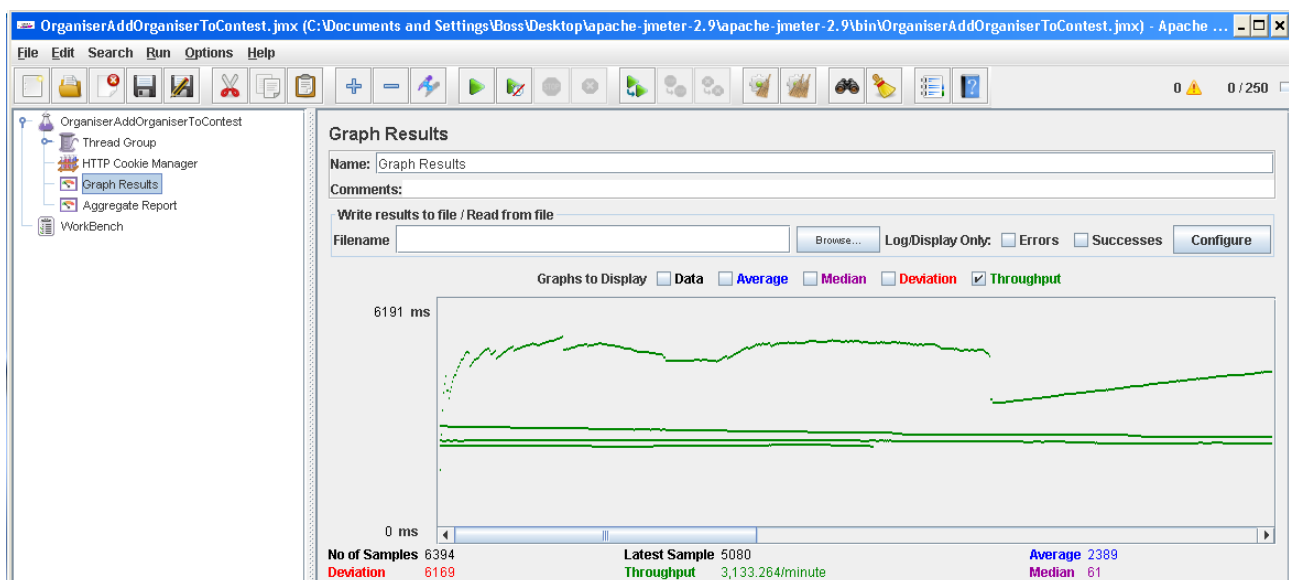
OrganiserAddOrganiserToContest.jmx (C:\Documents and Settings\Boss\Desktop\apache-jmeter-2.9\apache-jmeter-2.9\bin\OrganiserAddOrganiserToContest.jmx) - Apache ...

File Edit Search Run Options Help

0 0 / 250

OrganiserAddOrganiserToContest
Thread Group
HTTP Cookie Manager
Graph Results
Aggregate Report
WorkBench

Graph Results

Name: Graph Results

Comments:

Write results to file / Read from file

Filename Browse... Log/Display Only: Errors Successes Configure

Graphs to Display Data Average Median Deviation Throughput

6191 ms

0 ms

No of Samples 6394
Latest Sample 5080
Average 2389
Deviation 6169
Throughput 3,133.264/minute
Median 61